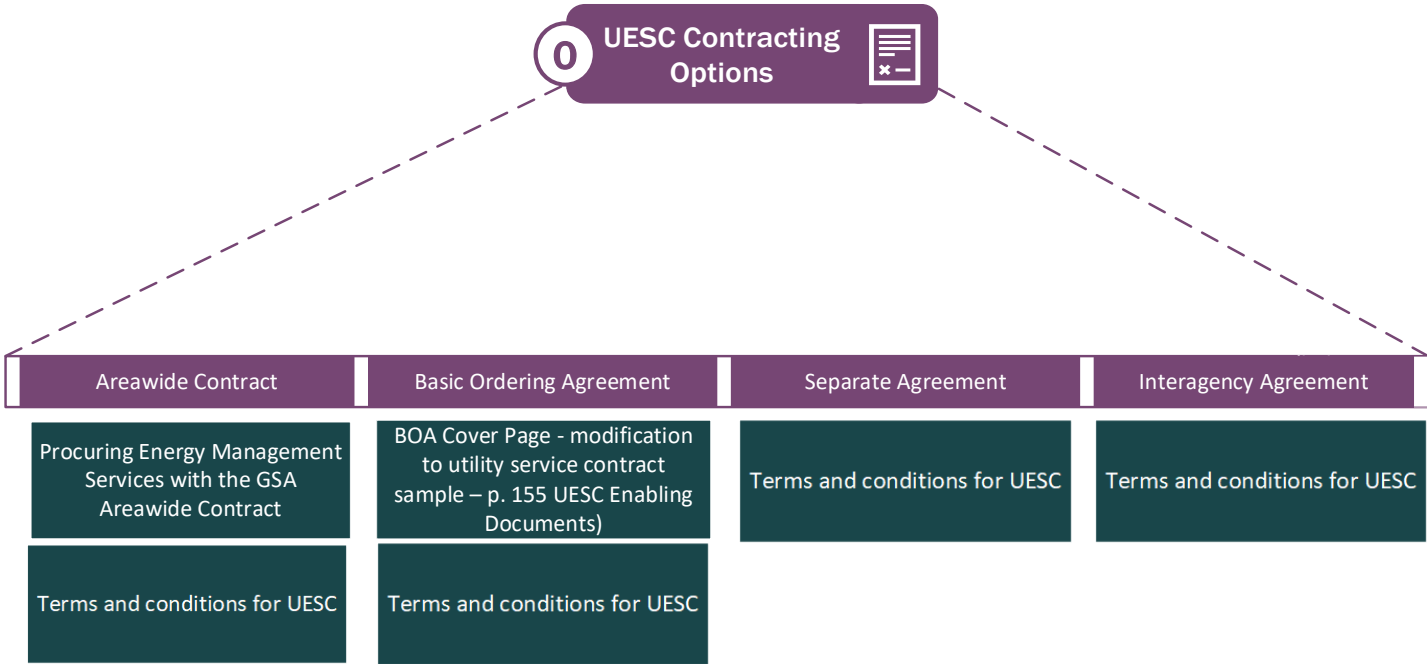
0 UESC Contracting Options

Areawide Contract

Procuring Energy Management Services with the GSA Areawide Contract

Terms and conditions for UESC

Basic Ordering Agreement

BOA Cover Page - modification to utility service contract sample – p. 155 UESC Enabling Documents)

Terms and conditions for UESC

Separate Agreement

Terms and conditions for UESC

Interagency Agreement

Terms and conditions for UESC